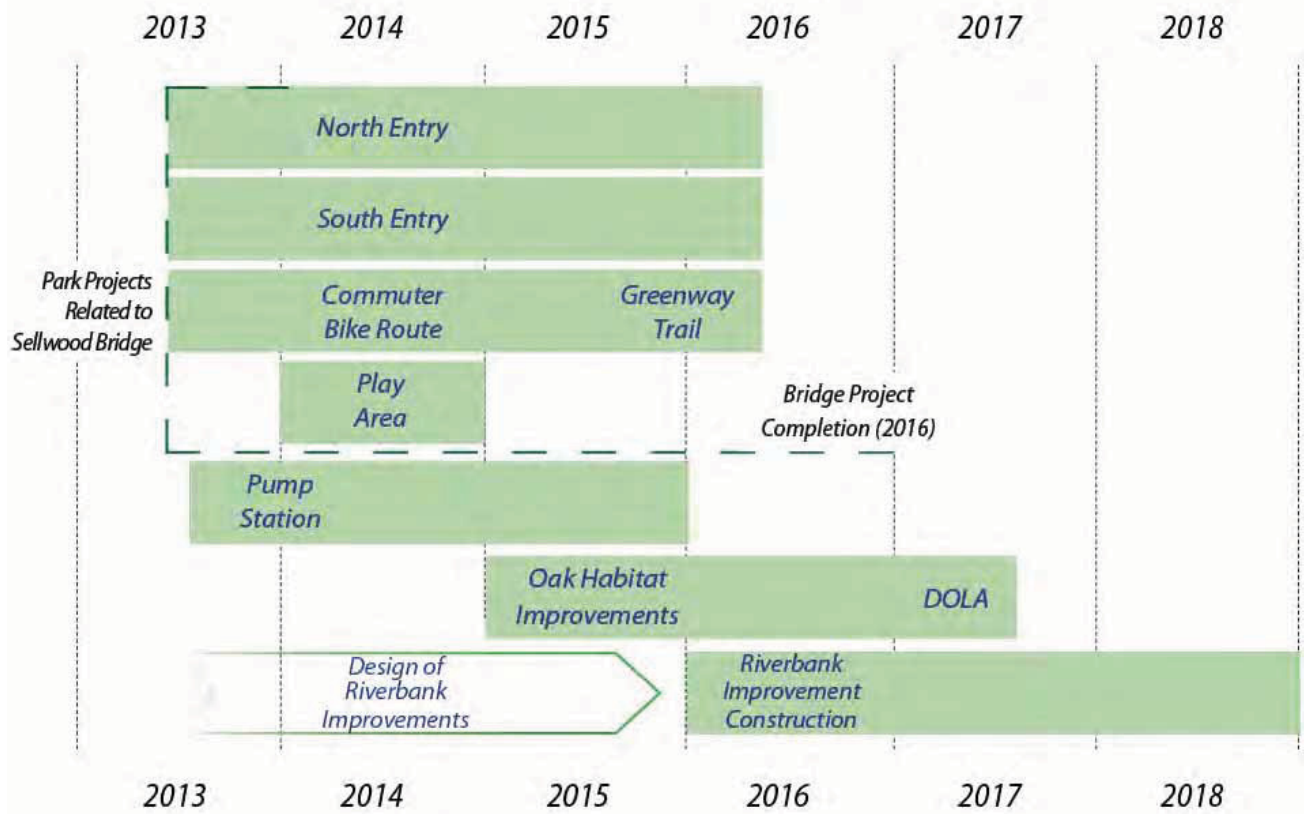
2013 2014 2015 2016 2017 2018

North Entry

South Entry

Park Projects Related to Sellwood Bridge

Commuter Bike Route

Greenway Trail

Play Area

Bridge Project Completion (2016)

Pump Station

Oak Habitat Improvements

DOLA

Design of Riverbank Improvements

Riverbank Improvement Construction

2013 2014 2015 2016 2017 2018